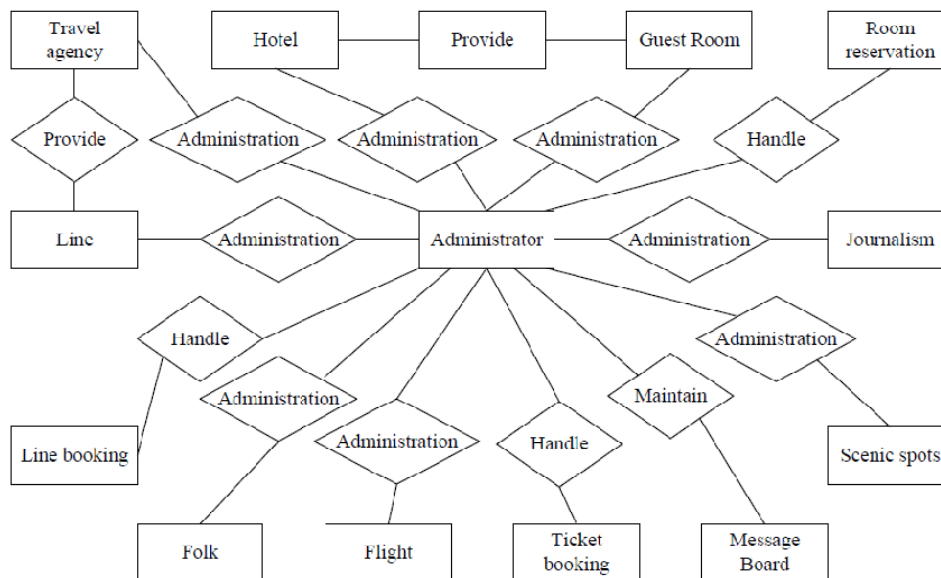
Travel agency

Hotel

Provide

Guest Room

Room reservation

Provide

Administration

Administration

Administration

Handle

Line

Administration

Administrator

Administration

Journalism

Handle

Administration

Administration

Line booking

Administration

Handle

Maintain

Scenic spots

Folk

Flight

Ticket booking

Message Board